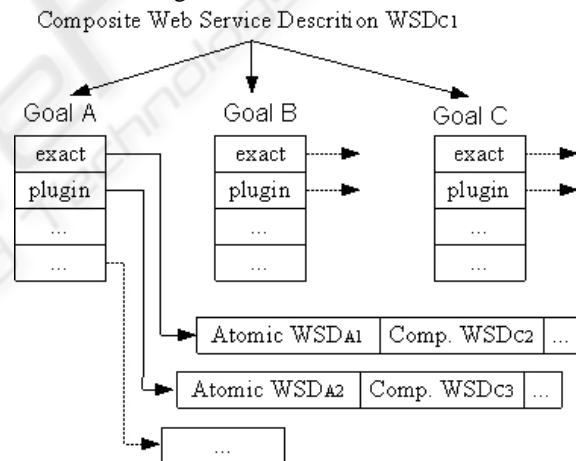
Composite Web Service Descrition WSDC1

Goal A

exact

plugin

...

...

Goal B

exact

plugin

...

...

Goal C

exact

plugin

...

...

Atomic WSDA1 | Comp. WSDC2 | ...

Atomic WSDA2 | Comp. WSDC3 | ...

...